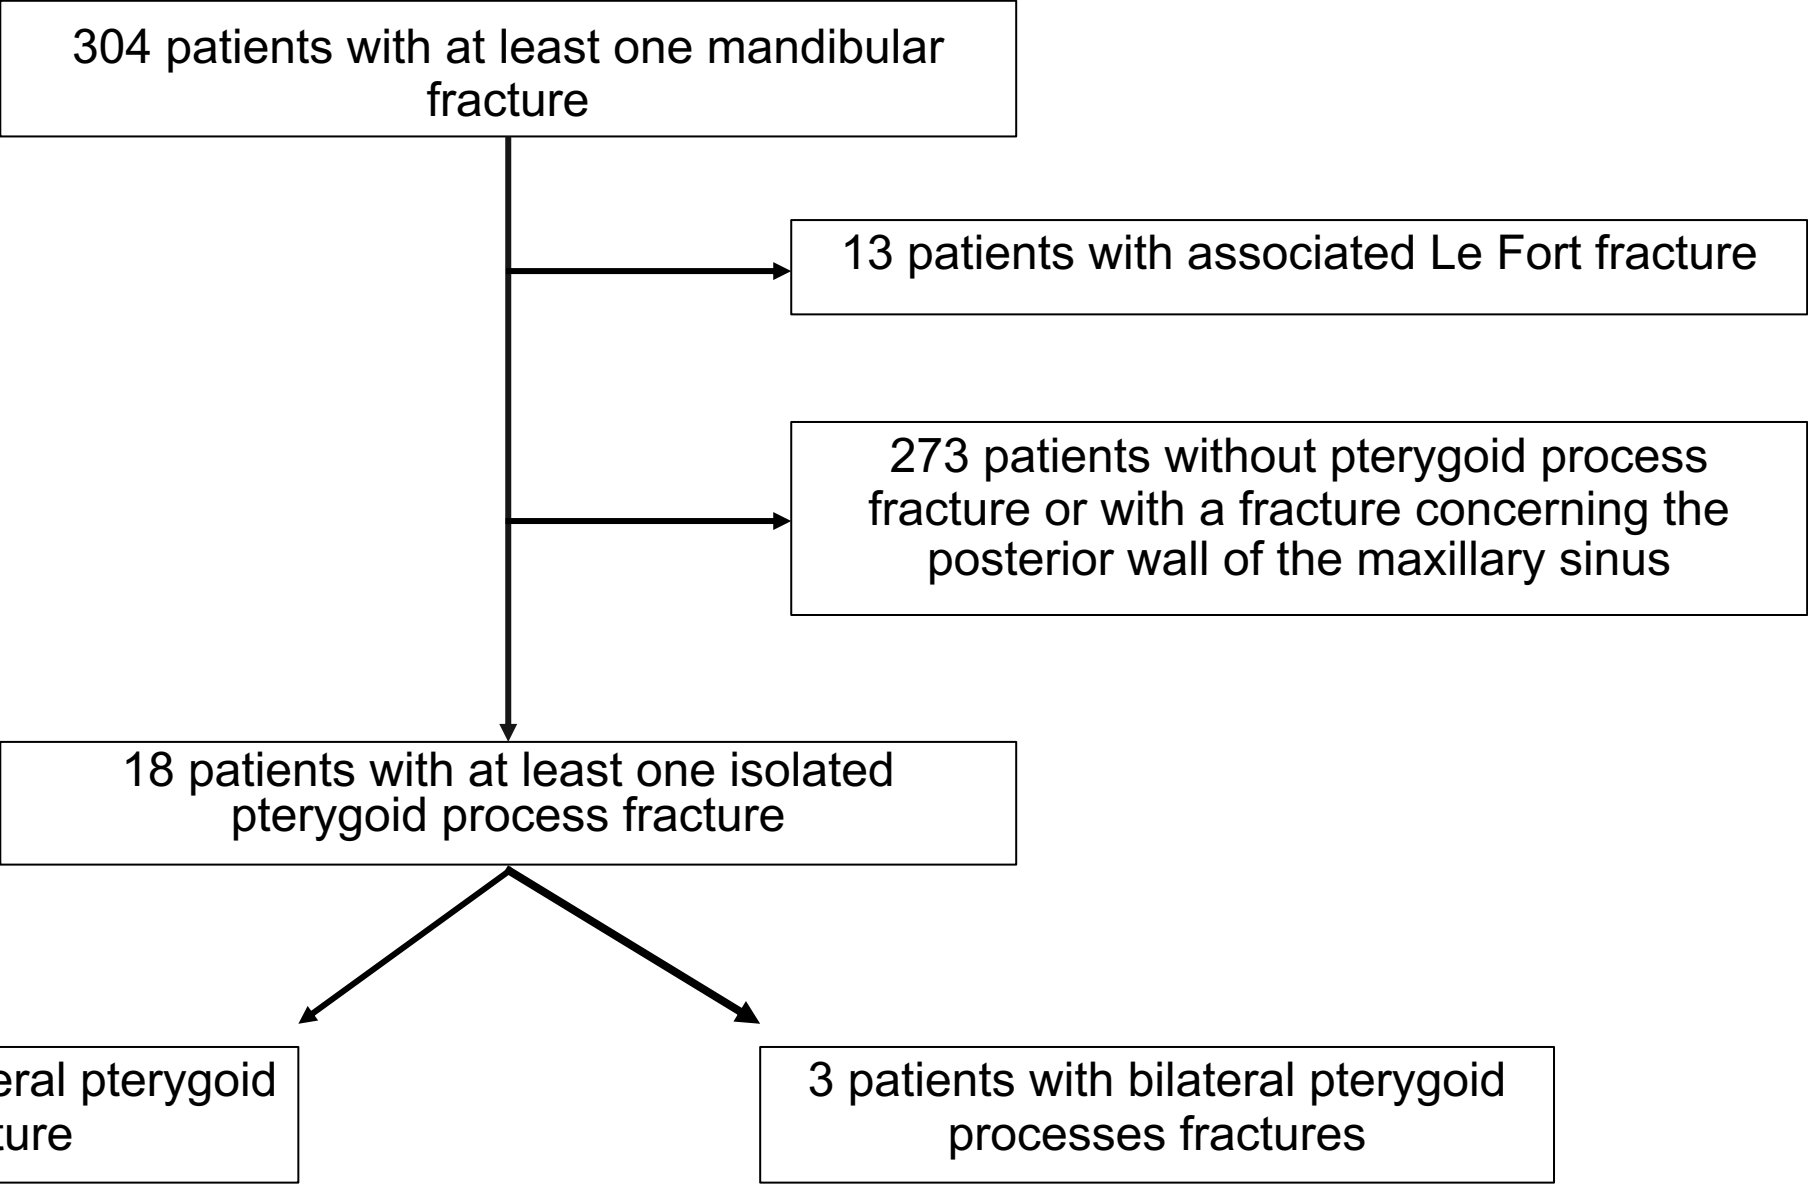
304 patients with at least one mandibular fracture

13 patients with associated Le Fort fracture

273 patients without pterygoid process fracture or with a fracture concerning the posterior wall of the maxillary sinus

18 patients with at least one isolated pterygoid process fracture

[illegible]eral pterygoid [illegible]ture

3 patients with bilateral pterygoid processes fractures